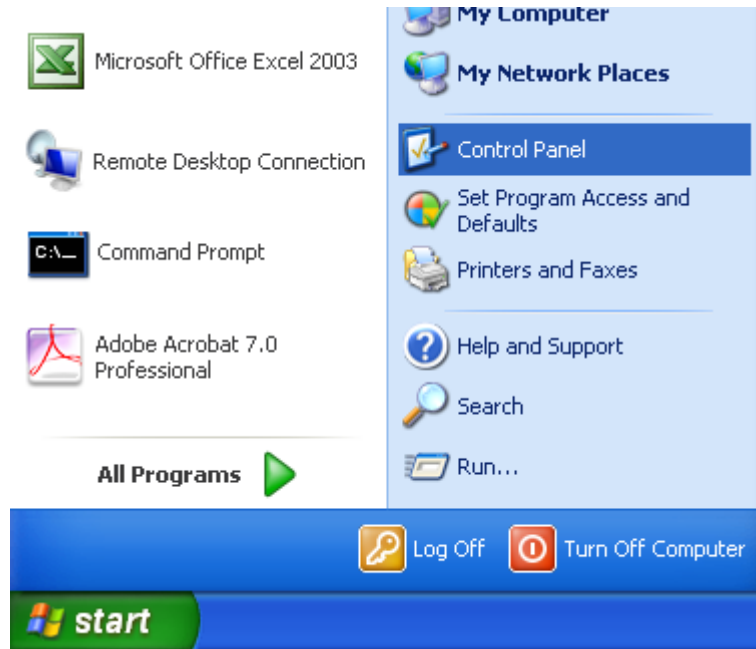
Microsoft Office Excel 2003

Remote Desktop Connection

Command Prompt

Adobe Acrobat 7.0 Professional

All Programs

My Computer

My Network Places

Control Panel

Set Program Access and Defaults

Printers and Faxes

Help and Support

Search

Run...

Log Off

Turn Off Computer

start